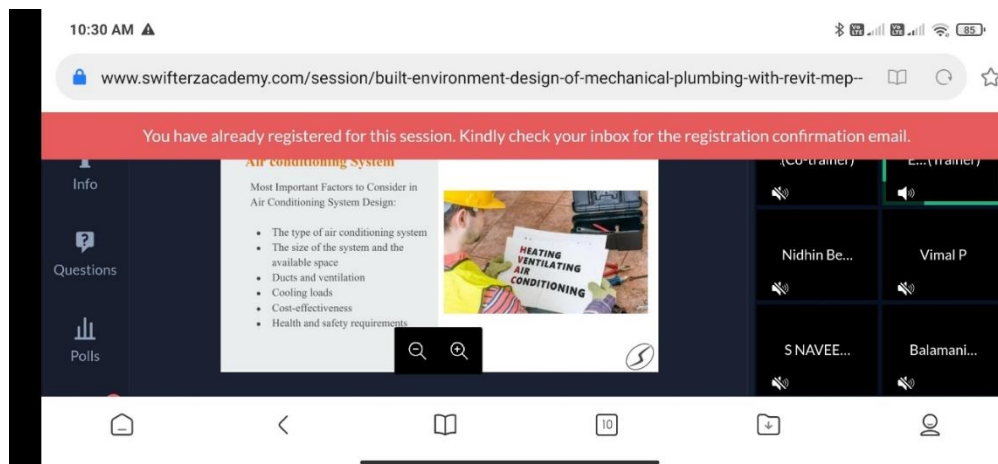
10:30 AM

www.swifterzacademy.com/session/built-environment-design-of-mechanical-plumbing-with-revit-mep--

You have already registered for this session. Kindly check your inbox for the registration confirmation email.

Info

Questions

Polls

Air conditioning System

Most Important Factors to Consider in Air Conditioning System Design:

- The type of air conditioning system
- The size of the system and the available space
- Ducts and ventilation
- Cooling loads
- Cost-effectiveness
- Health and safety requirements

HEATING
VENTILATING
AIR
CONDITIONING

(Co-trainer)

E...(Trainer)

Nidhin Be...

Vimal P

S NAVEE...

Balamani...

10